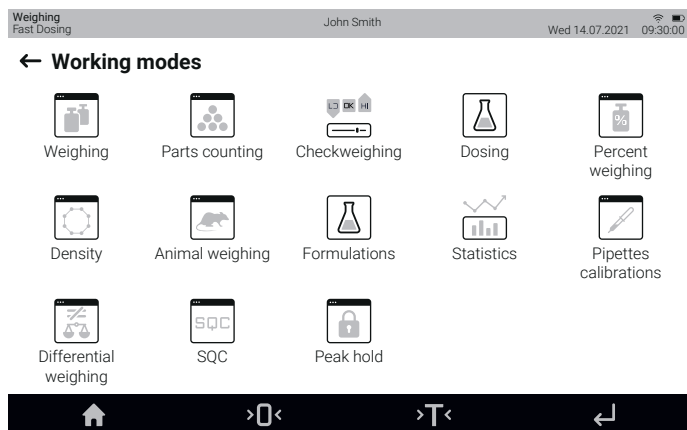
Weighing
Fast Dosing

John Smith

Wed 14.07.2021 09:30:00

← Working modes

Weighing

Parts counting

LO OK HI

Checkweighing

Dosing

%

Percent weighing

Density

Animal weighing

Formulations

Statistics

Pipettes calibrations

Differential weighing

SQC

SQC

Peak hold

>0<

>T<